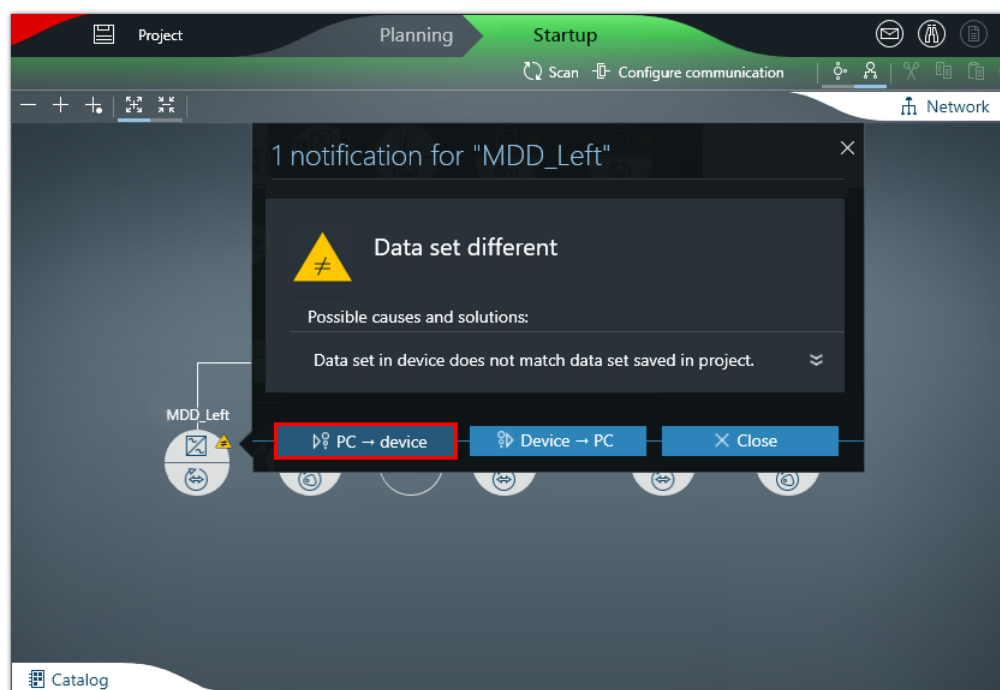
Project

Planning

Startup

Scan Configure communication

Network

1 notification for "MDD_Left"

$\neq$

Data set different

Possible causes and solutions:

Data set in device does not match data set saved in project.

MDD_Left

PC → device

Device → PC

Close

Catalog